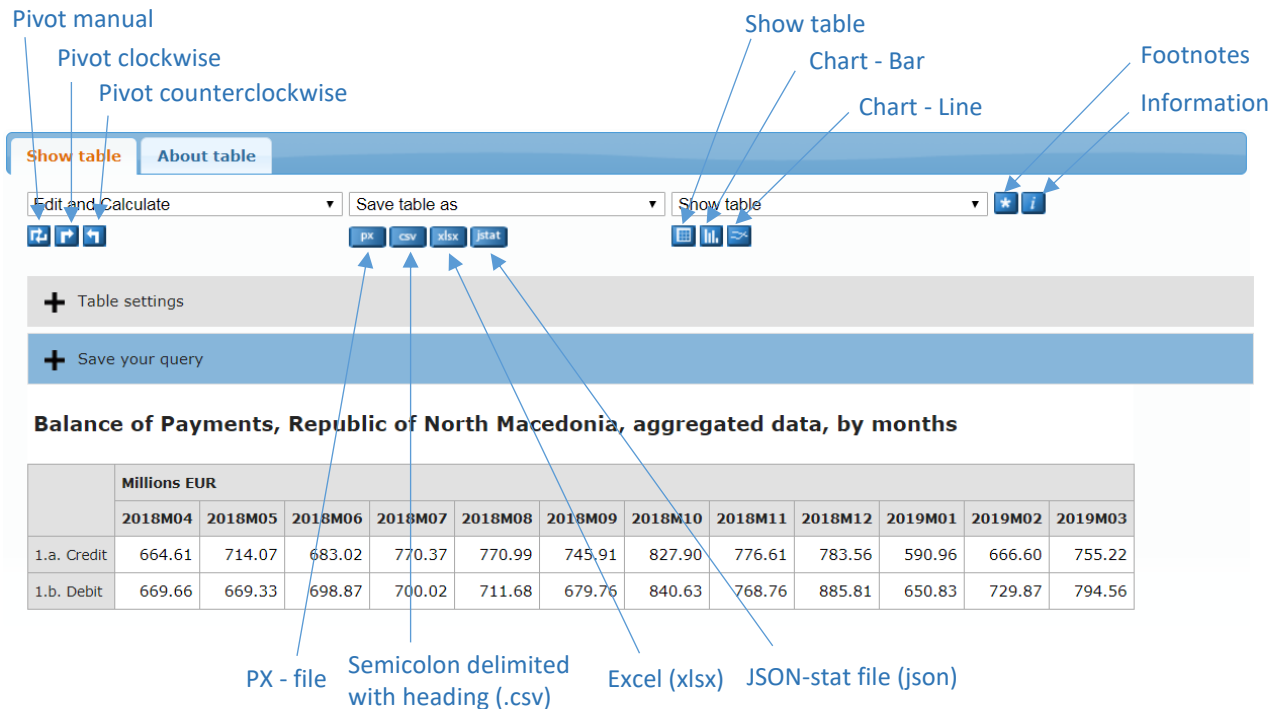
Pivot manual

Pivot clockwise

Pivot counterclockwise

Show table

Chart - Bar

Chart - Line

Footnotes

Information

Show table

About table

Edit and Calculate

Save table as

Show table

px csv xlsx jstat

Table settings

Save your query

Balance of Payments, Republic of North Macedonia, aggregated data, by months

| | Millions EUR | | | | | | | | | | | |
|---|---|---|---|---|---|---|---|---|---|---|---|---|
| | 2018M04 | 2018M05 | 2018M06 | 2018M07 | 2018M08 | 2018M09 | 2018M10 | 2018M11 | 2018M12 | 2019M01 | 2019M02 | 2019M03 |
| 1.a. Credit | 664.61 | 714.07 | 683.02 | 770.37 | 770.99 | 745.91 | 827.90 | 776.61 | 783.56 | 590.96 | 666.60 | 755.22 |
| 1.b. Debit | 669.66 | 669.33 | 698.87 | 700.02 | 711.68 | 679.76 | 840.63 | 768.76 | 885.81 | 650.83 | 729.87 | 794.56 |

PX - file

Semicolon delimited with heading (.csv)

Excel (xlsx)

JSON-stat file (json)